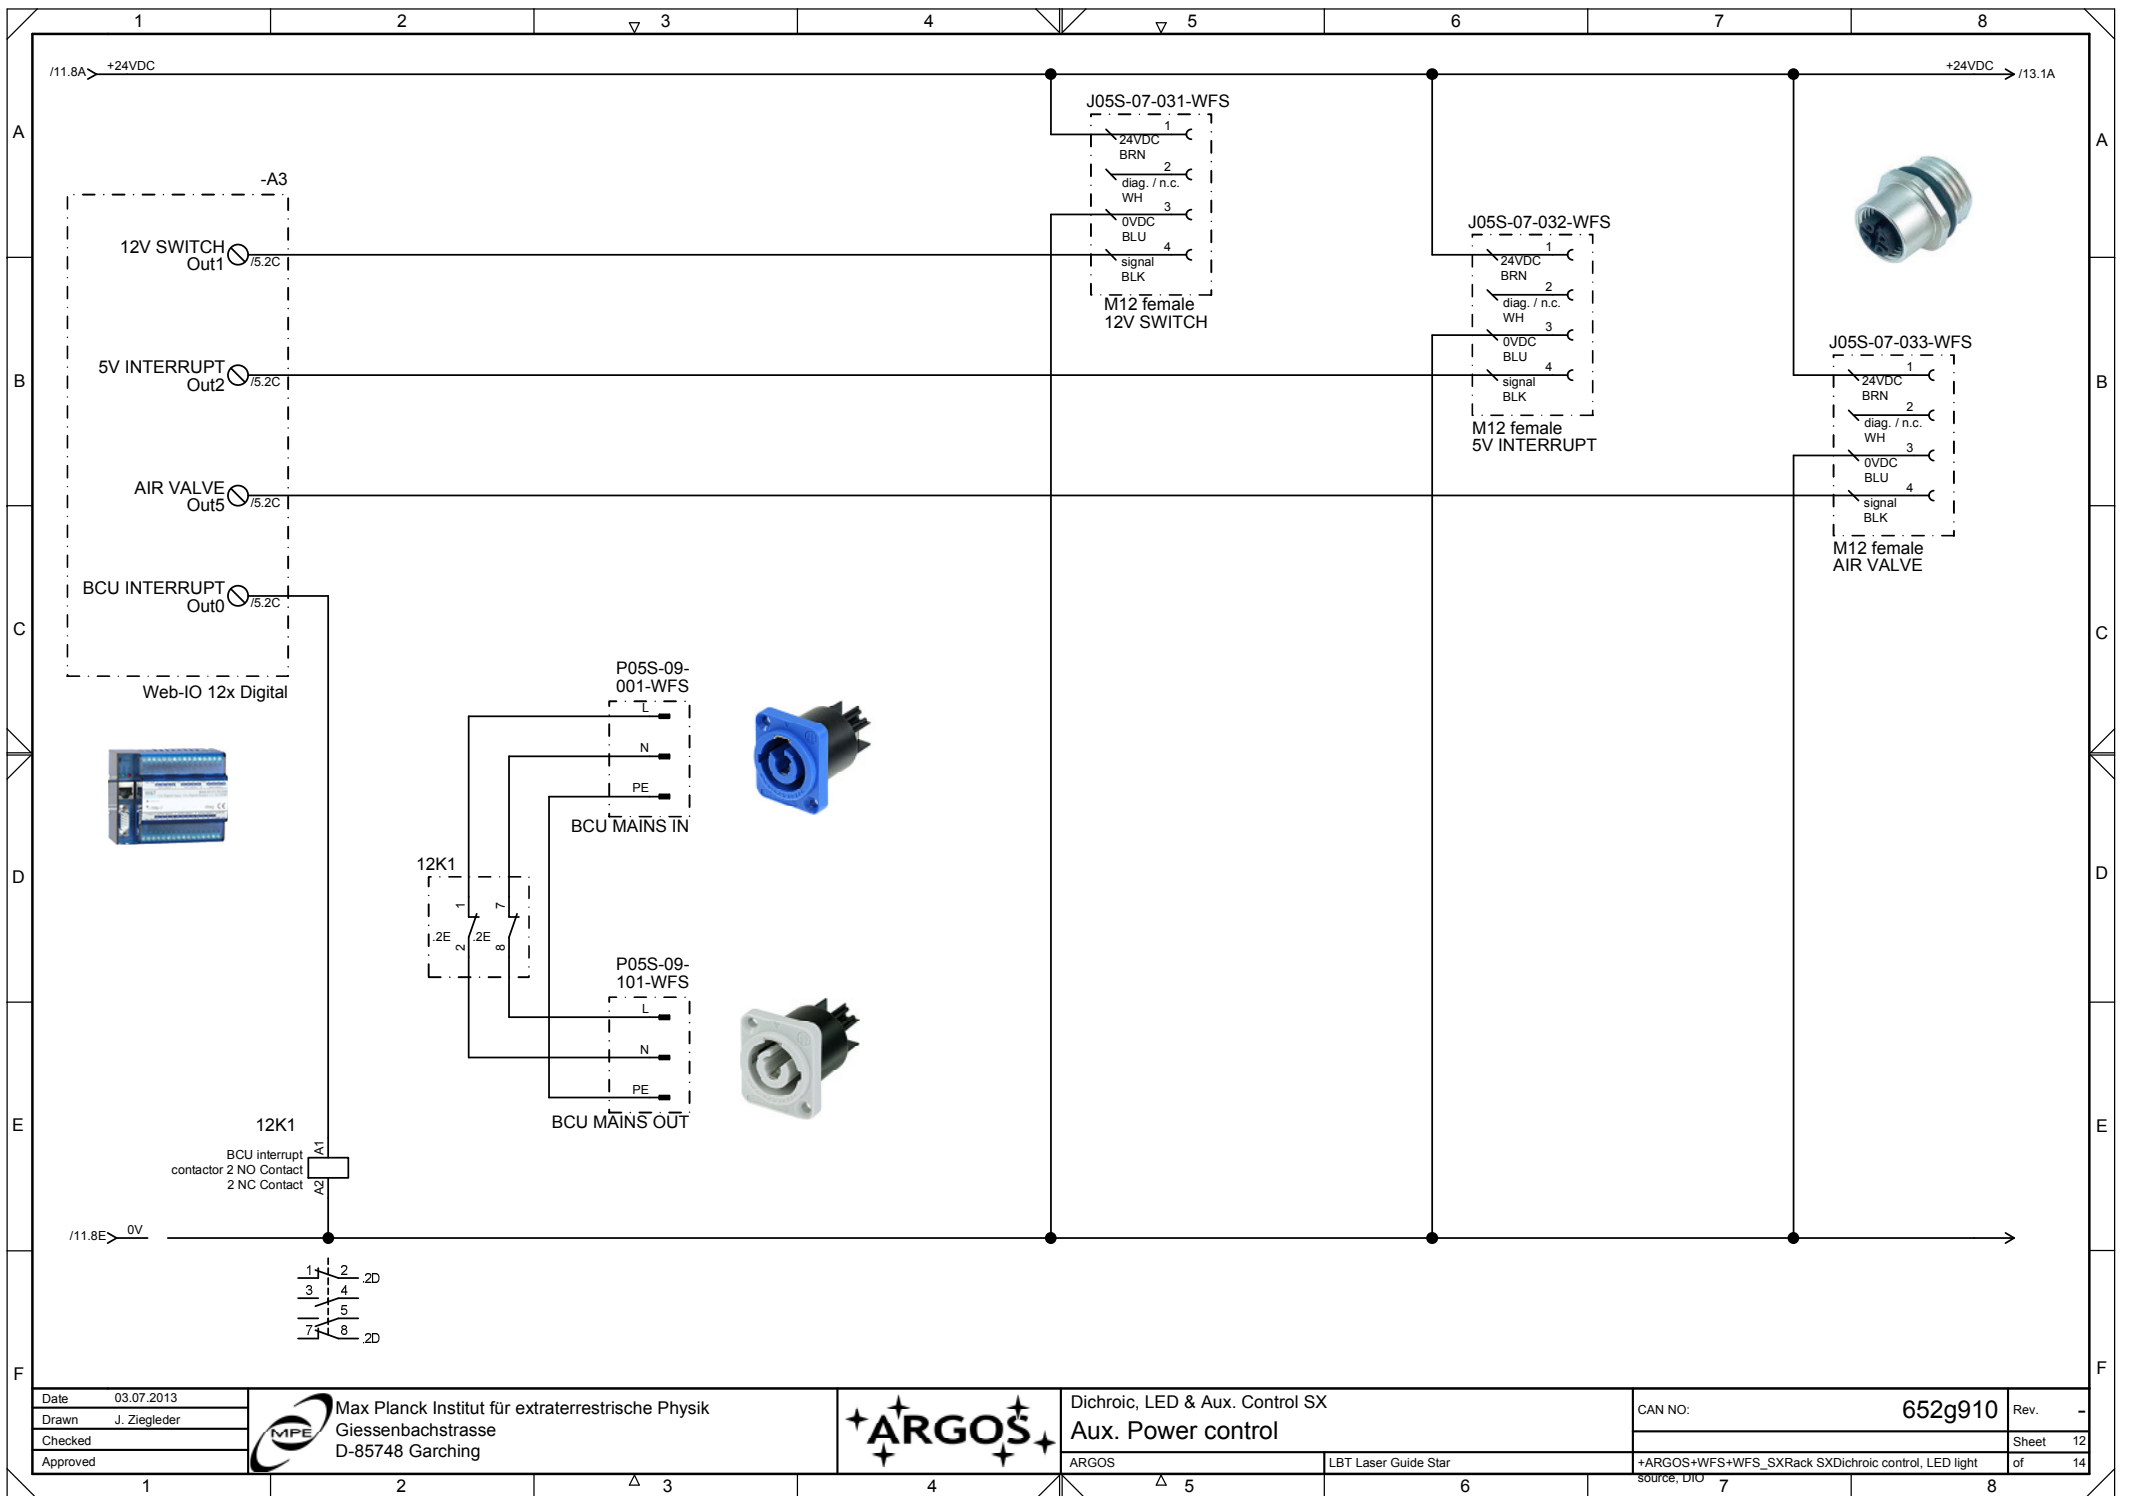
1 2 3 4 5 6 7 8

A B C D E F

/11.8A +24VDC

+24VDC /13.1A

J05S-07-031-WFS
1 24VDC BRN
2 diag. / n.c. WH
3 0VDC BLU
4 signal BLK
M12 female 12V SWITCH

J05S-07-032-WFS
1 24VDC BRN
2 diag. / n.c. WH
3 0VDC BLU
4 signal BLK
M12 female 5V INTERRUPT

J05S-07-033-WFS
1 24VDC BRN
2 diag. / n.c. WH
3 0VDC BLU
4 signal BLK
M12 female AIR VALVE

-A3
12V SWITCH Out1 /5.2C
5V INTERRUPT Out2 /5.2C
AIR VALVE Out5 /5.2C
BCU INTERRUPT Out0 /5.2C
Web-IO 12x Digital

P05S-09-001-WFS
L
N
PE
BCU MAINS IN

12K1
1 2 .2E
7 8 .2E

P05S-09-101-WFS
L
N
PE
BCU MAINS OUT

12K1
BCU interrupt contactor 2 NO Contact 2 NC Contact
A1 A2

/11.8E 0V

1 2 .2D
3 4
5
7 8 .2D

| Date | 03.07.2013 |
|---|---|
| Drawn | J. Ziegleder |
| Checked | |
| Approved | |

MPE
Max Planck Institut für extraterrestrische Physik
Giessenbachstrasse
D-85748 Garching

ARGOS

Dichroic, LED & Aux. Control SX
Aux. Power control
ARGOS
LBT Laser Guide Star

CAN NO: 652g910
Rev. -
Sheet 12
of 14
+ARGOS+WFS+WFS_SXRack SXDichroic control, LED light source, DIO